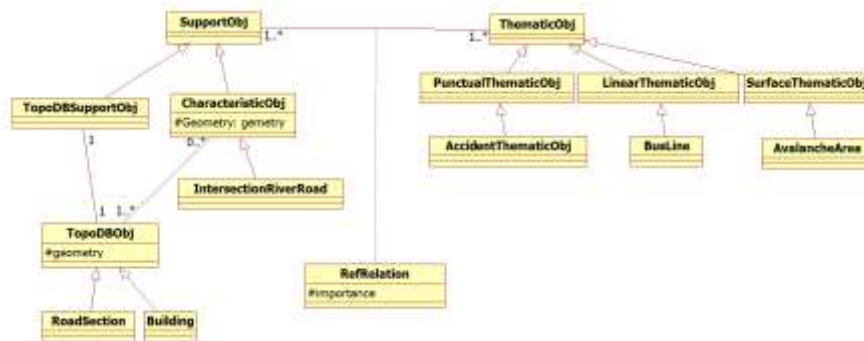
SupportObj

1..*

1..*

ThematicObj

TopoDBSupportObj

CharacteristicObj

#Geometry: gemetry

PunctualThematicObj

LinearThematicObj

SurfaceThematicObj

1

0..*

IntersectionRiverRoad

AccidentThematicObj

BusLine

AvalancheArea

1

1..*

TopoDBObj

#geometry

RefRelation

#importance

RoadSection

Building